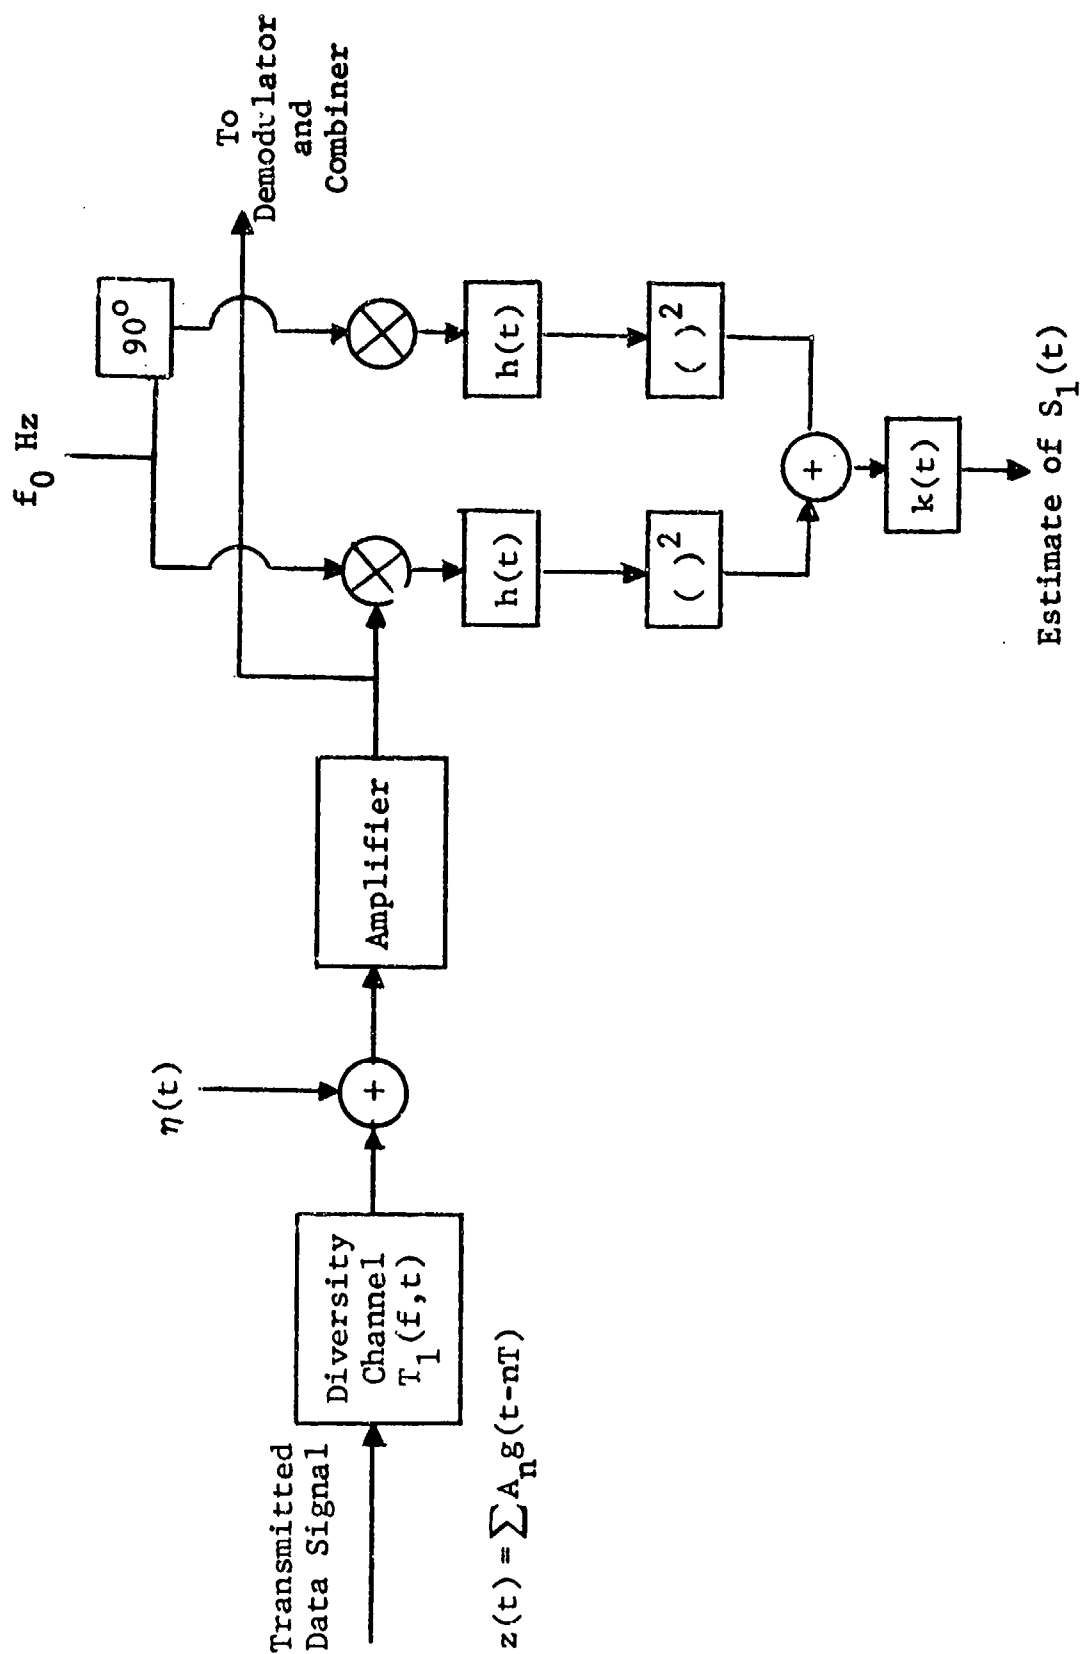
Transmitted Data Signal

$z(t) = \sum A_n g(t-nT)$

Diversity Channel $T_1(f,t)$

$\eta(t)$

+

Amplifier

$f_0$ Hz

$90^o$

To Demodulator and Combiner

h(t)

h(t)

$( )^2$

$( )^2$

+

k(t)

Estimate of $S_1(t)$